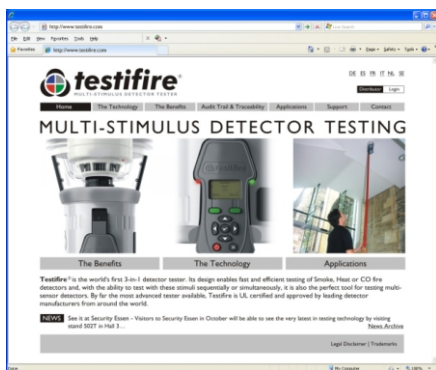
http://www.testifire.com

File Edit View Favorites Tools Help

Favorites http://www.testifire.com

testifire
MULTI-STIMULUS DETECTOR TESTER

DE ES FR IT NL SE

Distributor Login

Home The Technology The Benefits Audit Trail & Traceability Applications Support Contact

MULTI-STIMULUS DETECTOR TESTING

The Benefits The Technology Applications

Testifire® is the world's first 3-in-1 detector tester. Its design enables fast and efficient testing of Smoke, Heat or CO fire detectors and, with the ability to test with these stimuli sequentially or simultaneously, it is also the perfect tool for testing multi-sensor detectors. By far the most advanced tester available, Testifire is UL certified and approved by leading detector manufacturers from around the world.

NEWS See it at Security Essen - Visitors to Security Essen in October will be able to see the very latest in testing technology by visiting stand 502T in Hall 3...

News Archive

Legal Disclaimer | Trademarks

Done My Computer 100%